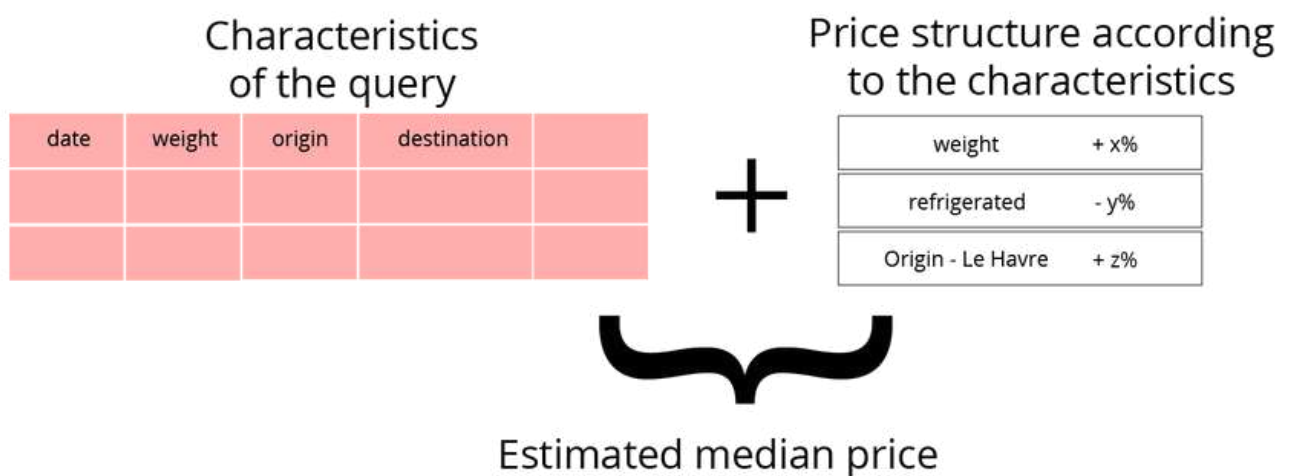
Characteristics of the query

| date | weight | origin | destination | |
|---|---|---|---|---|
| | | | | |
| | | | | |

+

Price structure according to the characteristics

| weight | + x% |
|---|---|
| refrigerated | - y% |
| Origin - Le Havre | + z% |

Estimated median price